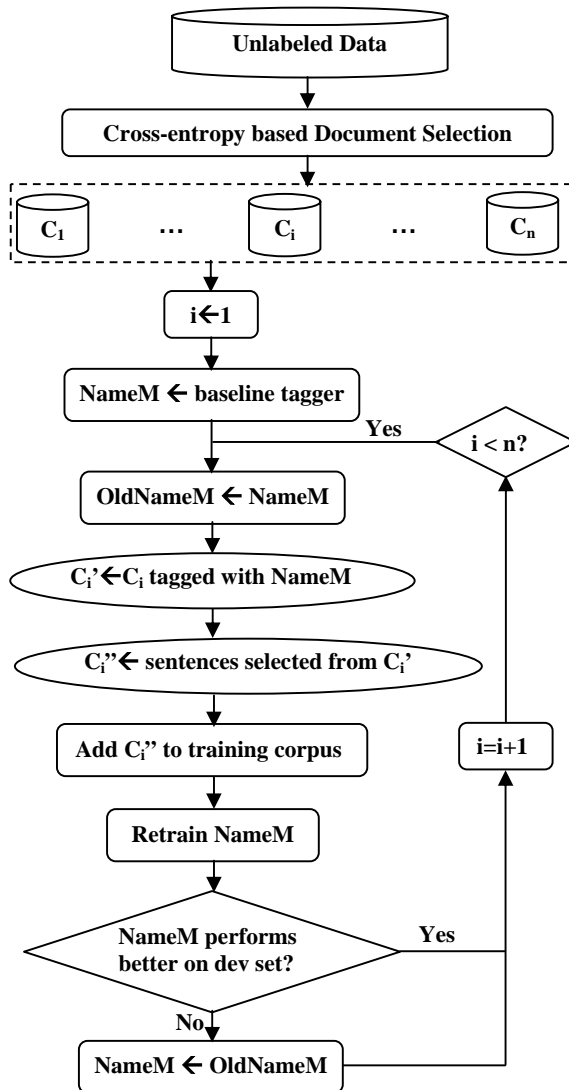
Unlabeled Data

Cross-entropy based Document Selection

$C_1$ … $C_i$ … $C_n$

i←1

NameM ← baseline tagger

Yes

i < n?

OldNameM ← NameM

$C_i$'←$C_i$ tagged with NameM

$C_i$''← sentences selected from $C_i$'

Add $C_i$'' to training corpus

i=i+1

Retrain NameM

NameM performs better on dev set?

Yes

No

NameM ← OldNameM